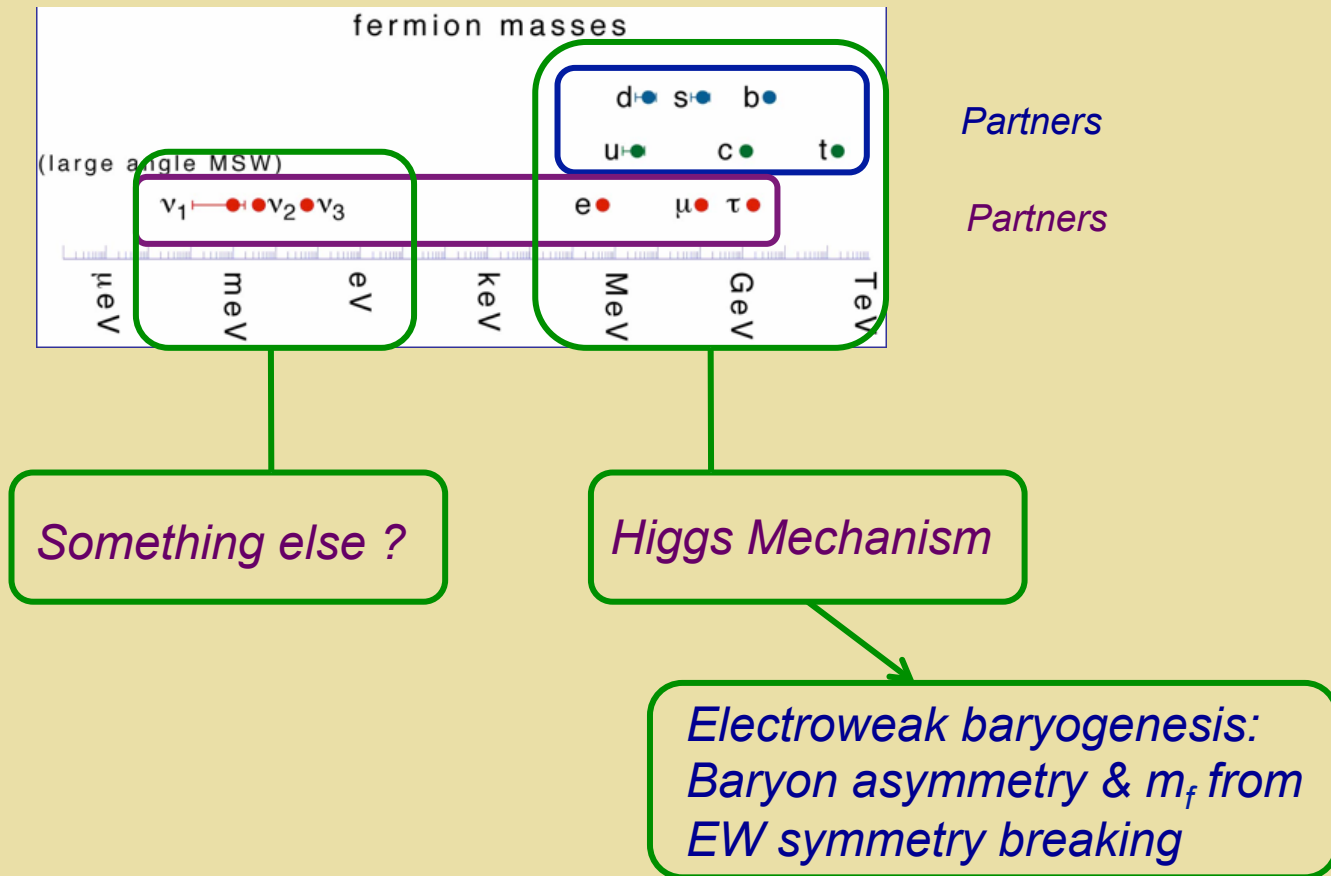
fermion masses

d s b

u c t

Partners

(large angle MSW)

$\nu_1$ $\nu_2$ $\nu_3$

e $\mu$ $\tau$

Partners

μeV meV eV keV MeV GeV TeV

Something else ?

Higgs Mechanism

Electroweak baryogenesis: Baryon asymmetry & $m_f$ from EW symmetry breaking